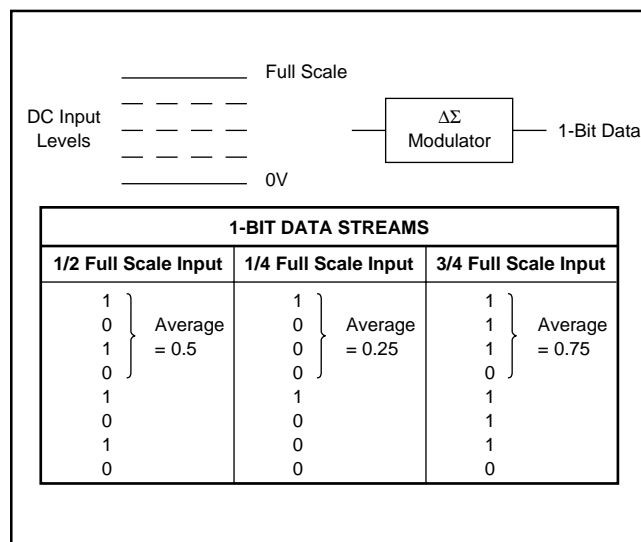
Full Scale

DC Input Levels

0V

$\Delta\Sigma$ Modulator

1-Bit Data

| 1-BIT DATA STREAMS | | |
|---|---|---|
| 1/2 Full Scale Input | 1/4 Full Scale Input | 3/4 Full Scale Input |
| 1 0 1 0 } Average = 0.5 | 1 0 0 0 } Average = 0.25 | 1 1 1 0 } Average = 0.75 |
| 1 | 1 | 1 |
| 0 | 0 | 1 |
| 1 | 0 | 1 |
| 0 | 0 | 0 |